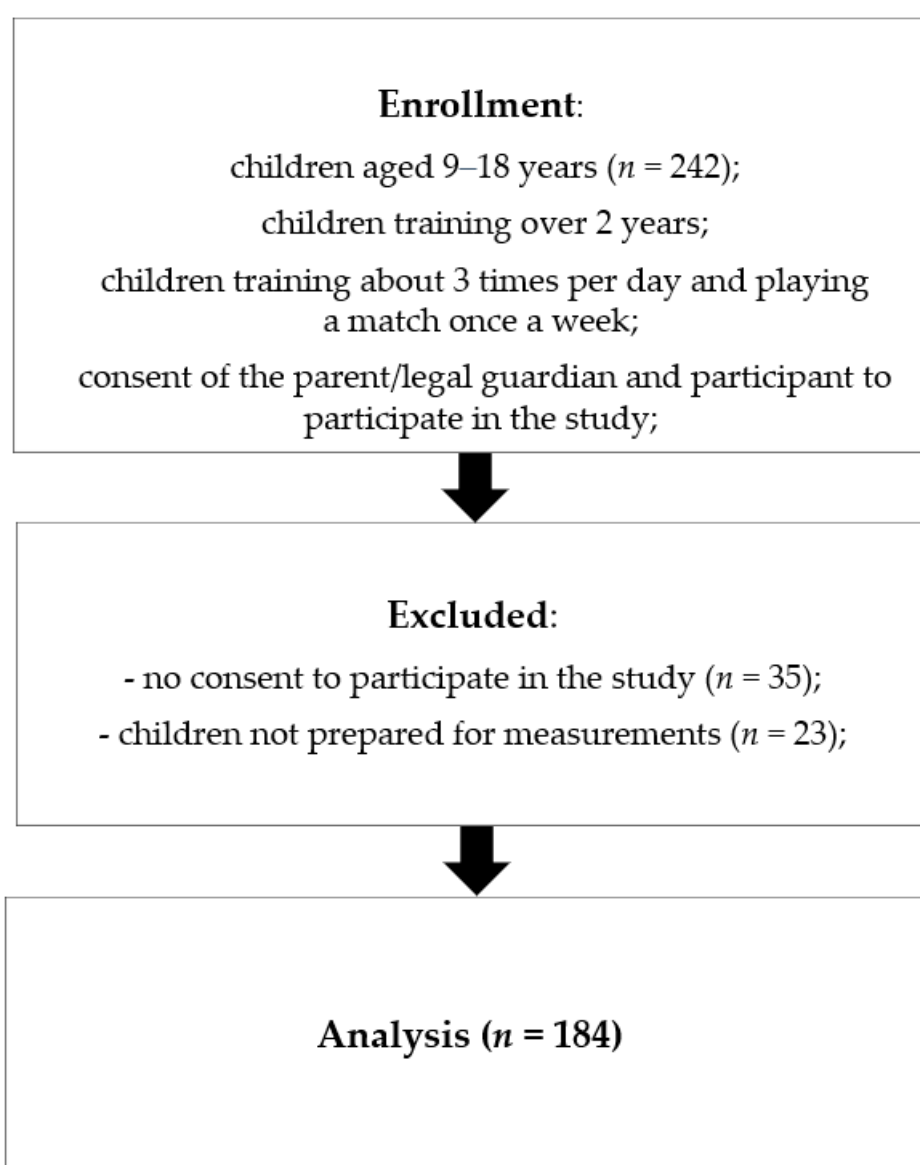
Enrollment:

children aged 9–18 years ($n$ = 242);

children training over 2 years;

children training about 3 times per day and playing a match once a week;

consent of the parent/legal guardian and participant to participate in the study;

Excluded:

- no consent to participate in the study ($n$ = 35);

- children not prepared for measurements ($n$ = 23);

Analysis ($n$ = 184)